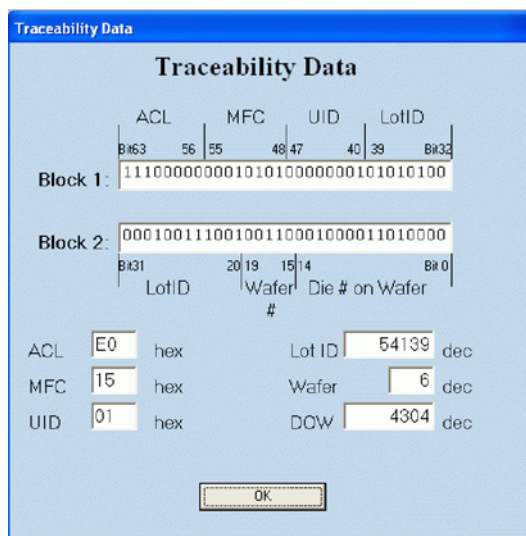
Traceability Data

Traceability Data

ACL MFC UID LotID

Bit63 56 55 48 47 40 39 Bit32

Block 1: 11100000000101010000000101010100

Block 2: 00010011100100110001000011010000

Bit31 20 19 15 14 Bit 0

LotID Wafer # Die # on Wafer

ACL E0 hex

MFC 15 hex

UID 01 hex

Lot ID 54139 dec

Wafer 6 dec

DOW 4304 dec

OK